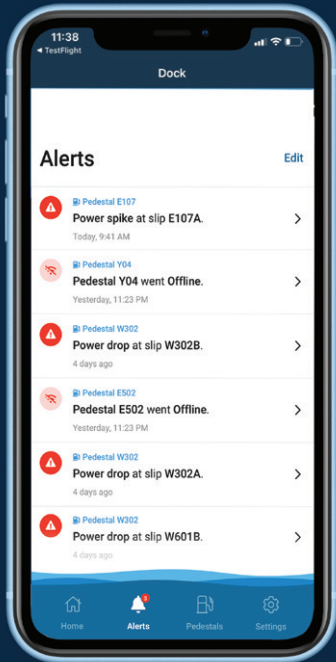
11:38
◂ TestFlight

Dock

Alerts

Edit

Pedestal E107
Power spike at slip E107A.
Today, 9:41 AM

Pedestal Y04
Pedestal Y04 went Offline.
Yesterday, 11:23 PM

Pedestal W302
Power drop at slip W302B.
4 days ago

Pedestal E502
Pedestal E502 went Offline.
Yesterday, 11:23 PM

Pedestal W302
Power drop at slip W302A.
4 days ago

Pedestal W302
Power drop at slip W601B.
4 days ago

Home
3
Alerts
Pedestals
Settings